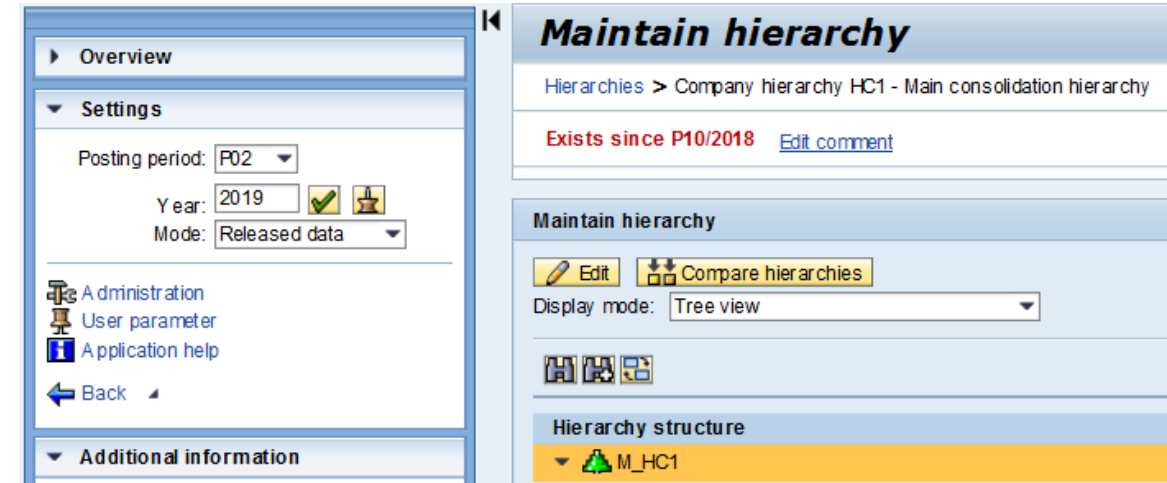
Overview

Settings

Posting period: P02

Year: 2019

Mode: Released data

Administration
User parameter
Application help

Back

Additional information

Maintain hierarchy

Hierarchies > Company hierarchy HC1 - Main consolidation hierarchy

Exists since P10/2018 Edit comment

Maintain hierarchy

Edit Compare hierarchies

Display mode: Tree view

Hierarchy structure

M_HC1